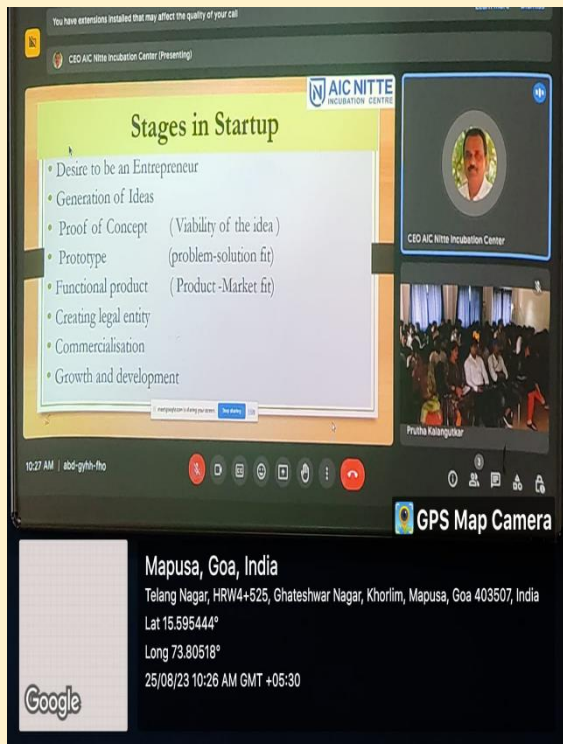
You have extensions installed that may affect the quality of your call

CEO AIC Nitte Incubation Center (Presenting)

AIC NITTE INCUBATION CENTRE

Stages in Startup

• Desire to be an Entrepreneur
• Generation of Ideas
• Proof of Concept ( Viability of the idea )
• Prototype (problem-solution fit)
• Functional product ( Product -Market fit)
• Creating legal entity
• Commercialisation
• Growth and development

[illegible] is sharing your screen. Stop sharing Hide

CEO AIC Nitte Incubation Center

Prutha Kalangutkar

10:27 AM | abd-gyhh-fho

GPS Map Camera

Mapusa, Goa, India
Telang Nagar, HRW4+525, Ghateshwar Nagar, Khorlim, Mapusa, Goa 403507, India
Lat 15.595444°
Long 73.80518°
25/08/23 10:26 AM GMT +05:30

Google